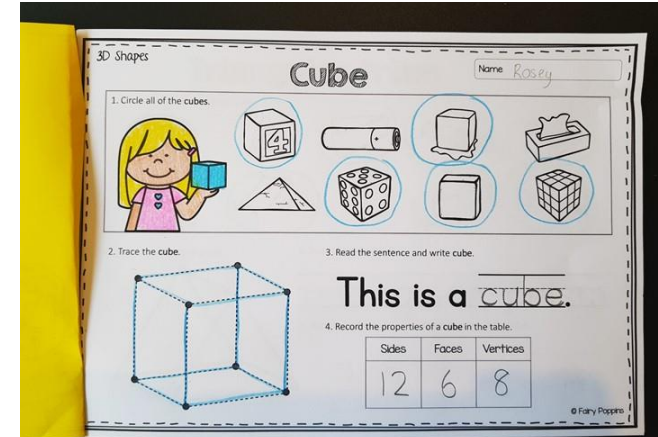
3D Shapes

Cube

Name Rosey

1. Circle all of the cubes.

4

2. Trace the cube.

3. Read the sentence and write cube.

This is a cube.

4. Record the properties of a cube in the table.

| Sides | Faces | Vertices |
|---|---|---|
| 12 | 6 | 8 |

© Fairy Poppins